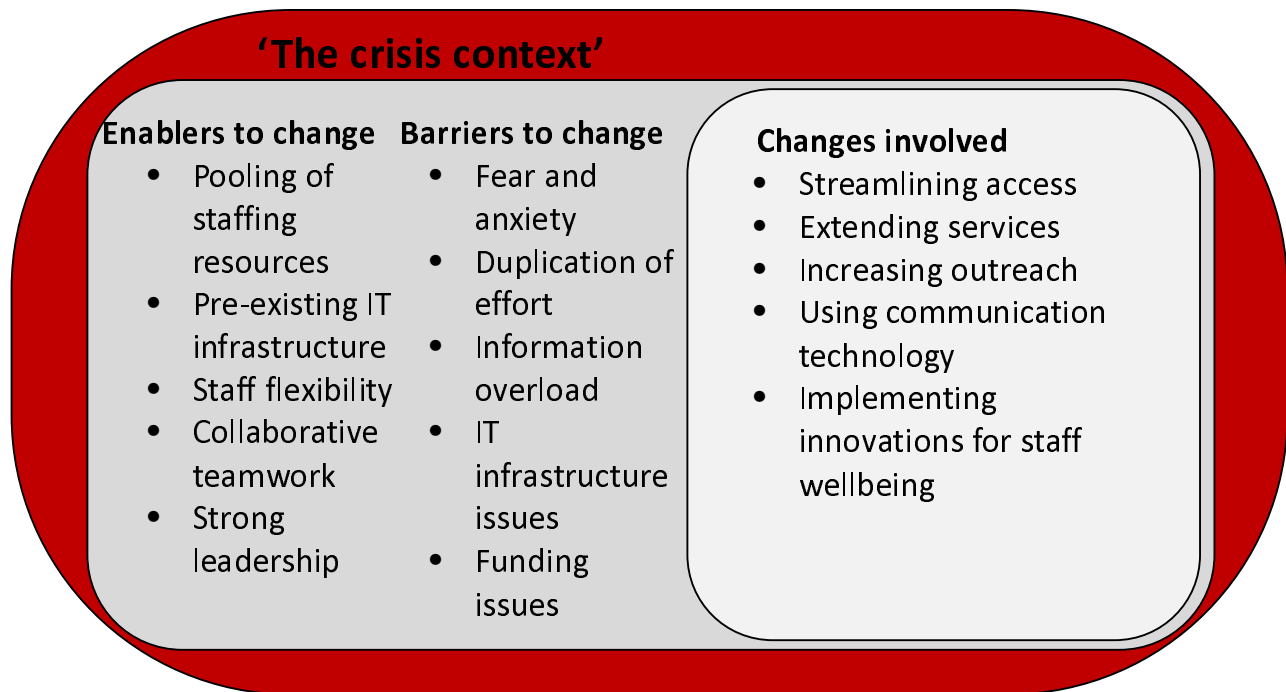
‘The crisis context’

Enablers to change
- Pooling of staffing resources
- Pre-existing IT infrastructure
- Staff flexibility
- Collaborative teamwork
- Strong leadership

Barriers to change
- Fear and anxiety
- Duplication of effort
- Information overload
- IT infrastructure issues
- Funding issues

Changes involved
- Streamlining access
- Extending services
- Increasing outreach
- Using communication technology
- Implementing innovations for staff wellbeing